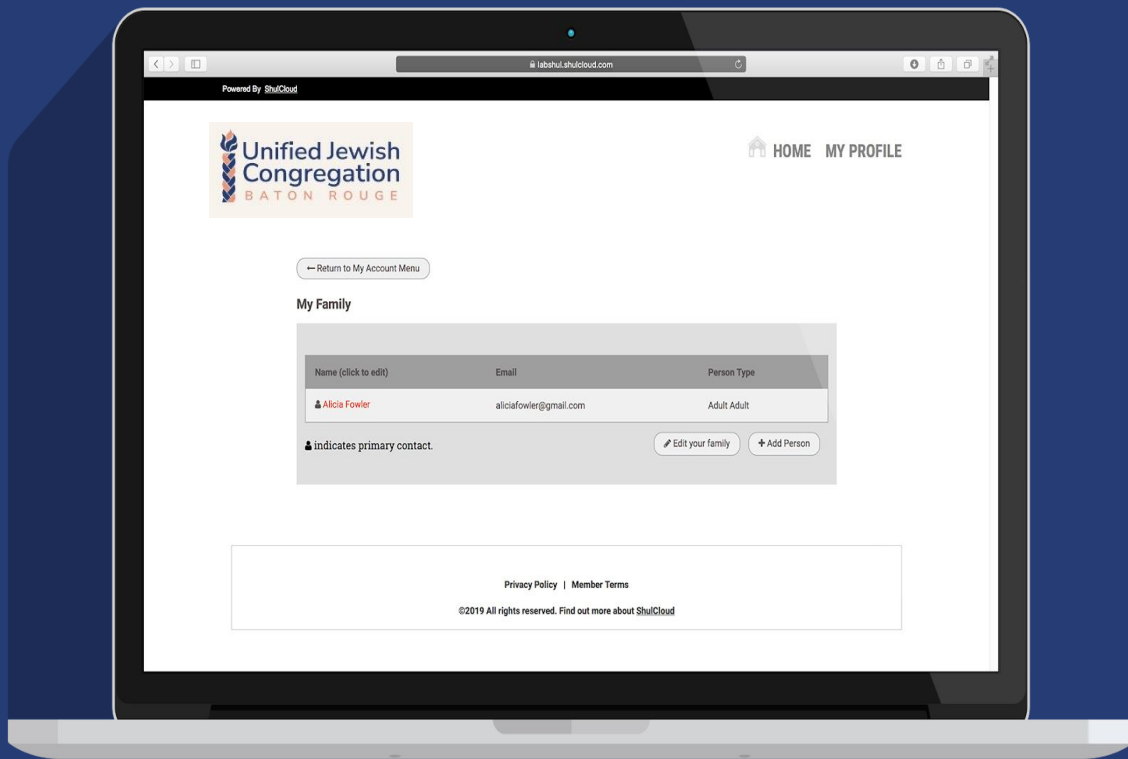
labshul.shulcloud.com

Powered By ShulCloud

Unified Jewish Congregation
BATON ROUGE

HOME MY PROFILE

← Return to My Account Menu

My Family

| Name (click to edit) | Email | Person Type |
|---|---|---|
| Alicia Fowler | aliciafowler@gmail.com | Adult Adult |

indicates primary contact.

Edit your family

+ Add Person

Privacy Policy | Member Terms

©2019 All rights reserved. Find out more about ShulCloud